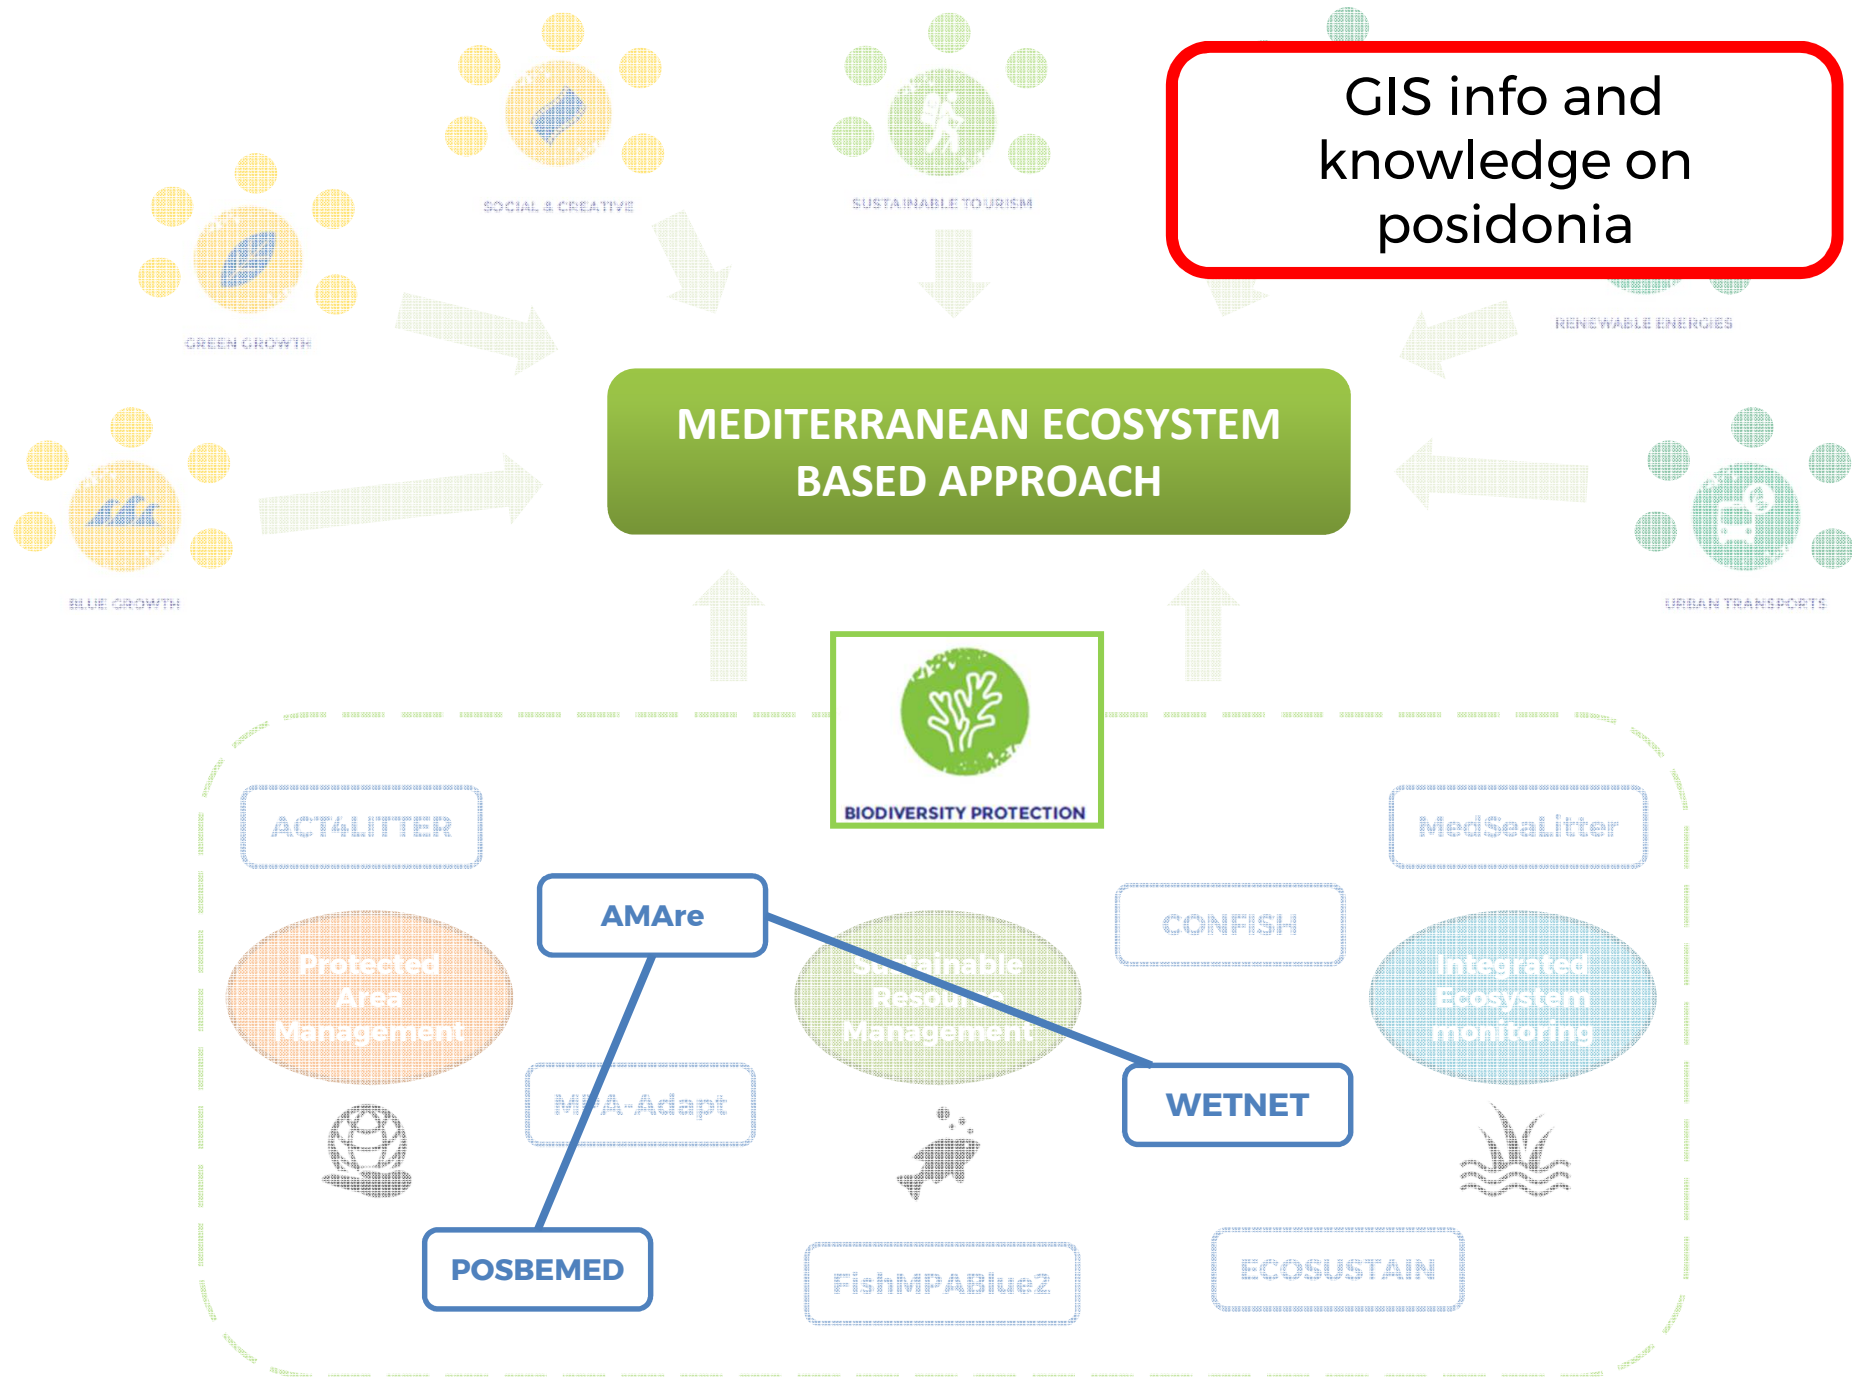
GIS info and knowledge on posidonia

SOCIAL & CREATIVE

SUSTAINABLE TOURISM

GREEN GROWTH

RENEWABLE ENERGIES

MEDITERRANEAN ECOSYSTEM BASED APPROACH

BLUE GROWTH

URBAN TRANSPORTS

BIODIVERSITY PROTECTION

ACT4LITTER

MedSeaLitter

AMAre

CONFISH

Protected Area Management

Sustainable Resource Management

Integrated Ecosystem monitoring

MPA-Adapt

WETNET

POSBEMED

FishMPABlue2

ECOSUSTAIN